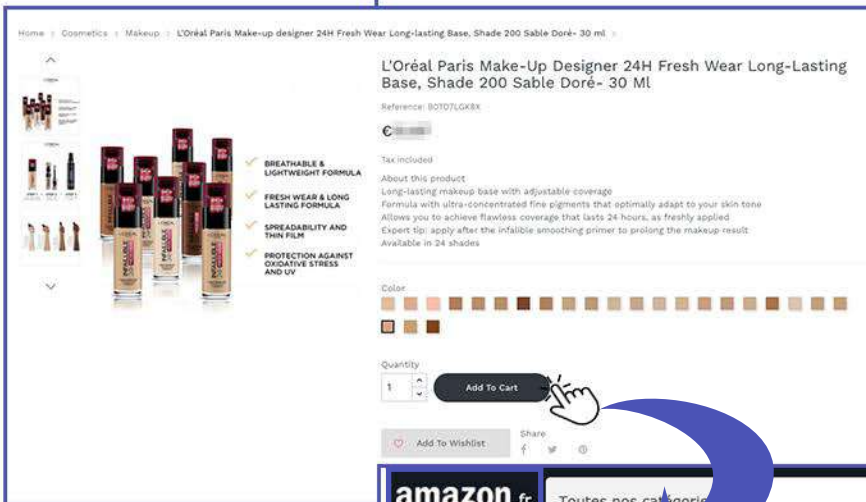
Home › Cosmetics › Makeup › L'Oréal Paris Make-up designer 24H Fresh Wear Long-lasting Base, Shade 200 Sable Doré- 30 ml ›

L'Oréal Paris Make-Up Designer 24H Fresh Wear Long-Lasting Base, Shade 200 Sable Doré- 30 Ml

Reference: B07D7LGK8X

€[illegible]

Tax included

About this product
Long-lasting makeup base with adjustable coverage
Formula with ultra-concentrated fine pigments that optimally adapt to your skin tone
Allows you to achieve flawless coverage that lasts 24 hours, as freshly applied
Expert tip: apply after the infallible smoothing primer to prolong the makeup result
Available in 24 shades

BREATHABLE & LIGHTWEIGHT FORMULA
FRESH WEAR & LONG LASTING FORMULA
SPREADABILITY AND THIN FILM
PROTECTION AGAINST OXIDATIVE STRESS AND UV

INFAILLIBLE

Color

Quantity
1

Add To Cart

Add To Wishlist

Share

amazon.fr

Toutes nos catégories